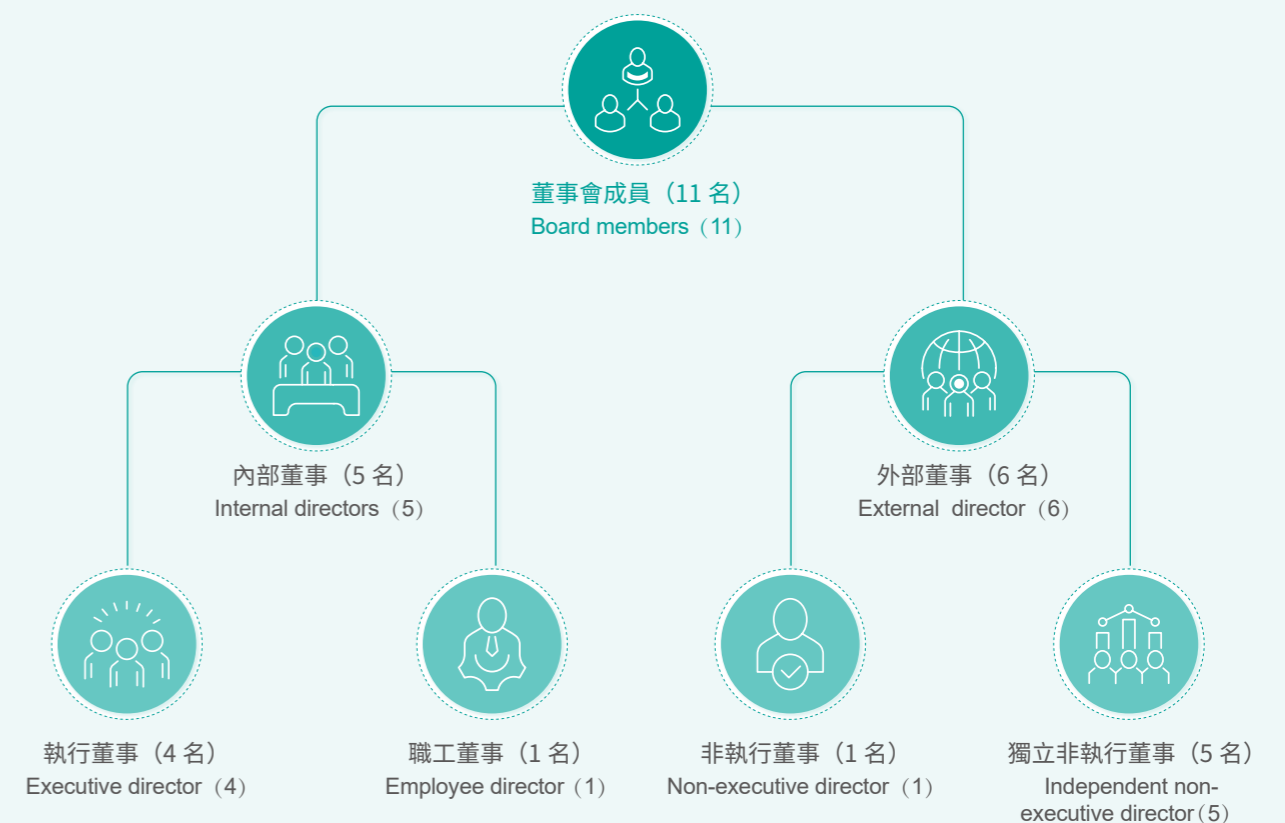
董事會成員（11 名）
Board members（11）

內部董事（5 名）
Internal directors（5）

外部董事（6 名）
External director（6）

執行董事（4 名）
Executive director（4）

職工董事（1 名）
Employee director（1）

非執行董事（1 名）
Non-executive director（1）

獨立非執行董事（5 名）
Independent non-executive director（5）